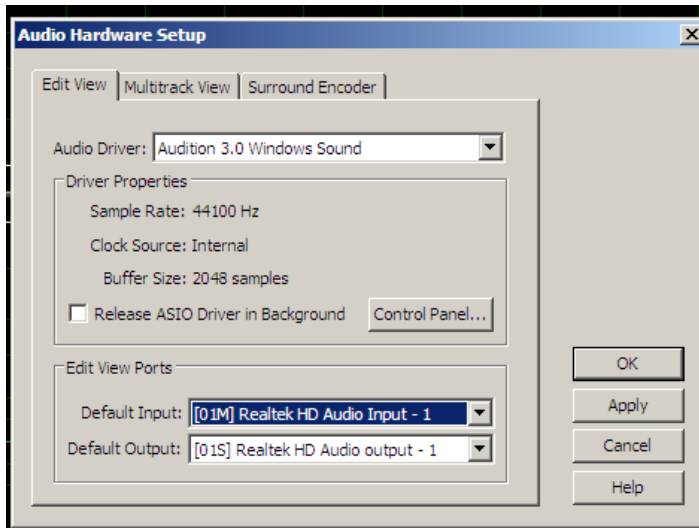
Audio Hardware Setup

Edit View | Multitrack View | Surround Encoder

Audio Driver: Audition 3.0 Windows Sound

Driver Properties

Sample Rate: 44100 Hz

Clock Source: Internal

Buffer Size: 2048 samples

Release ASIO Driver in Background

Control Panel...

Edit View Ports

Default Input: [01M] Realtek HD Audio Input - 1

Default Output: [01S] Realtek HD Audio output - 1

OK

Apply

Cancel

Help